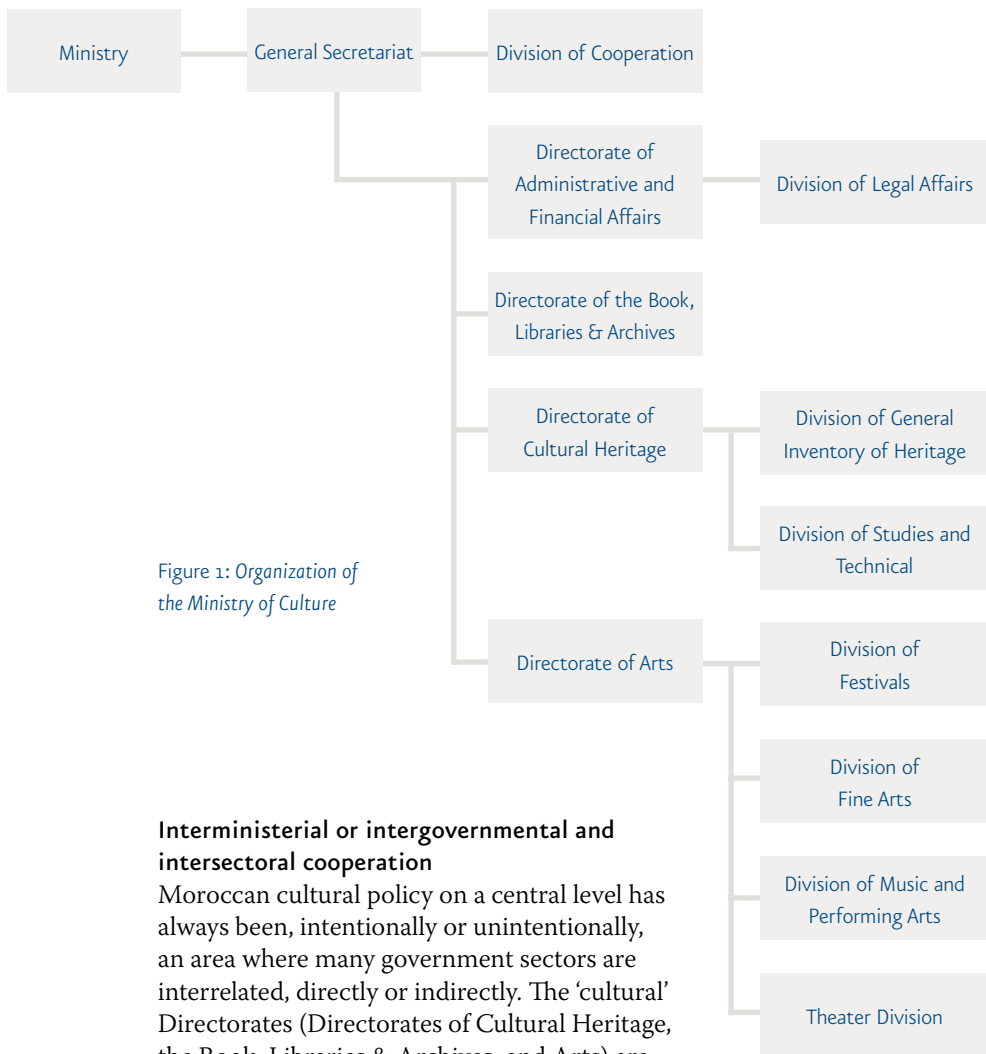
Ministry

General Secretariat

Division of Cooperation

Directorate of Administrative and Financial Affairs

Division of Legal Affairs

Directorate of the Book, Libraries & Archives

Directorate of Cultural Heritage

Division of General Inventory of Heritage

Division of Studies and Technical

Figure 1: *Organization of the Ministry of Culture*

Directorate of Arts

Division of Festivals

Division of Fine Arts

Division of Music and Performing Arts

Theater Division

**Interministerial or intergovernmental and intersectoral cooperation**
Moroccan cultural policy on a central level has always been, intentionally or unintentionally, an area where many government sectors are interrelated, directly or indirectly. The 'cultural' Directorates (Directorates of Cultural Heritage, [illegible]